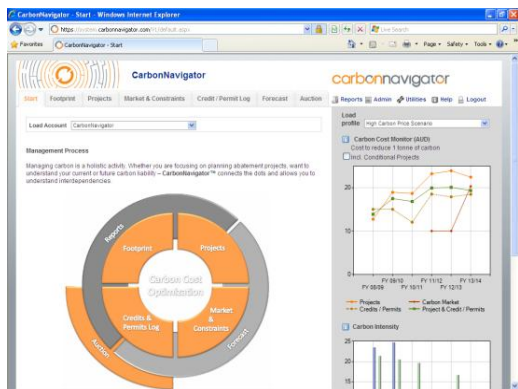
CarbonNavigator - Start - Windows Internet Explorer

https://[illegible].carbonnavigator.com/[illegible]/default.aspx

Live Search

Favorites

CarbonNavigator - Start

Page • Safety • Tools •

CarbonNavigator

carbonnavigator

Start | Footprint | Projects | Market & Constraints | Credit / Permit Log | Forecast | Auction

Reports | Admin | Utilities | Help | Logout

Load Account: CarbonNavigator

Load profile: High Carbon Price Scenario

Management Process

Managing carbon is a holistic activity. Whether you are focusing on planning abatement projects, want to understand your current or future carbon liability – CarbonNavigator™ connects the dots and allows you to understand interdependencies.

Carbon Cost Monitor (AUD)

Cost to reduce 1 tonne of carbon

Incl. Conditional Projects

20

10

0

FY 08/09 | FY 09/10 | FY 10/11 | FY 11/12 | FY 12/13 | FY 13/14

Projects

Carbon Market

Credits / Permits

Project & Credit / Permits

Carbon Intensity

25

20

15

Reports

Footprint

Projects

Carbon Cost Optimization

Credits & Permits Log

Market & Constraints

Forecast

Auction